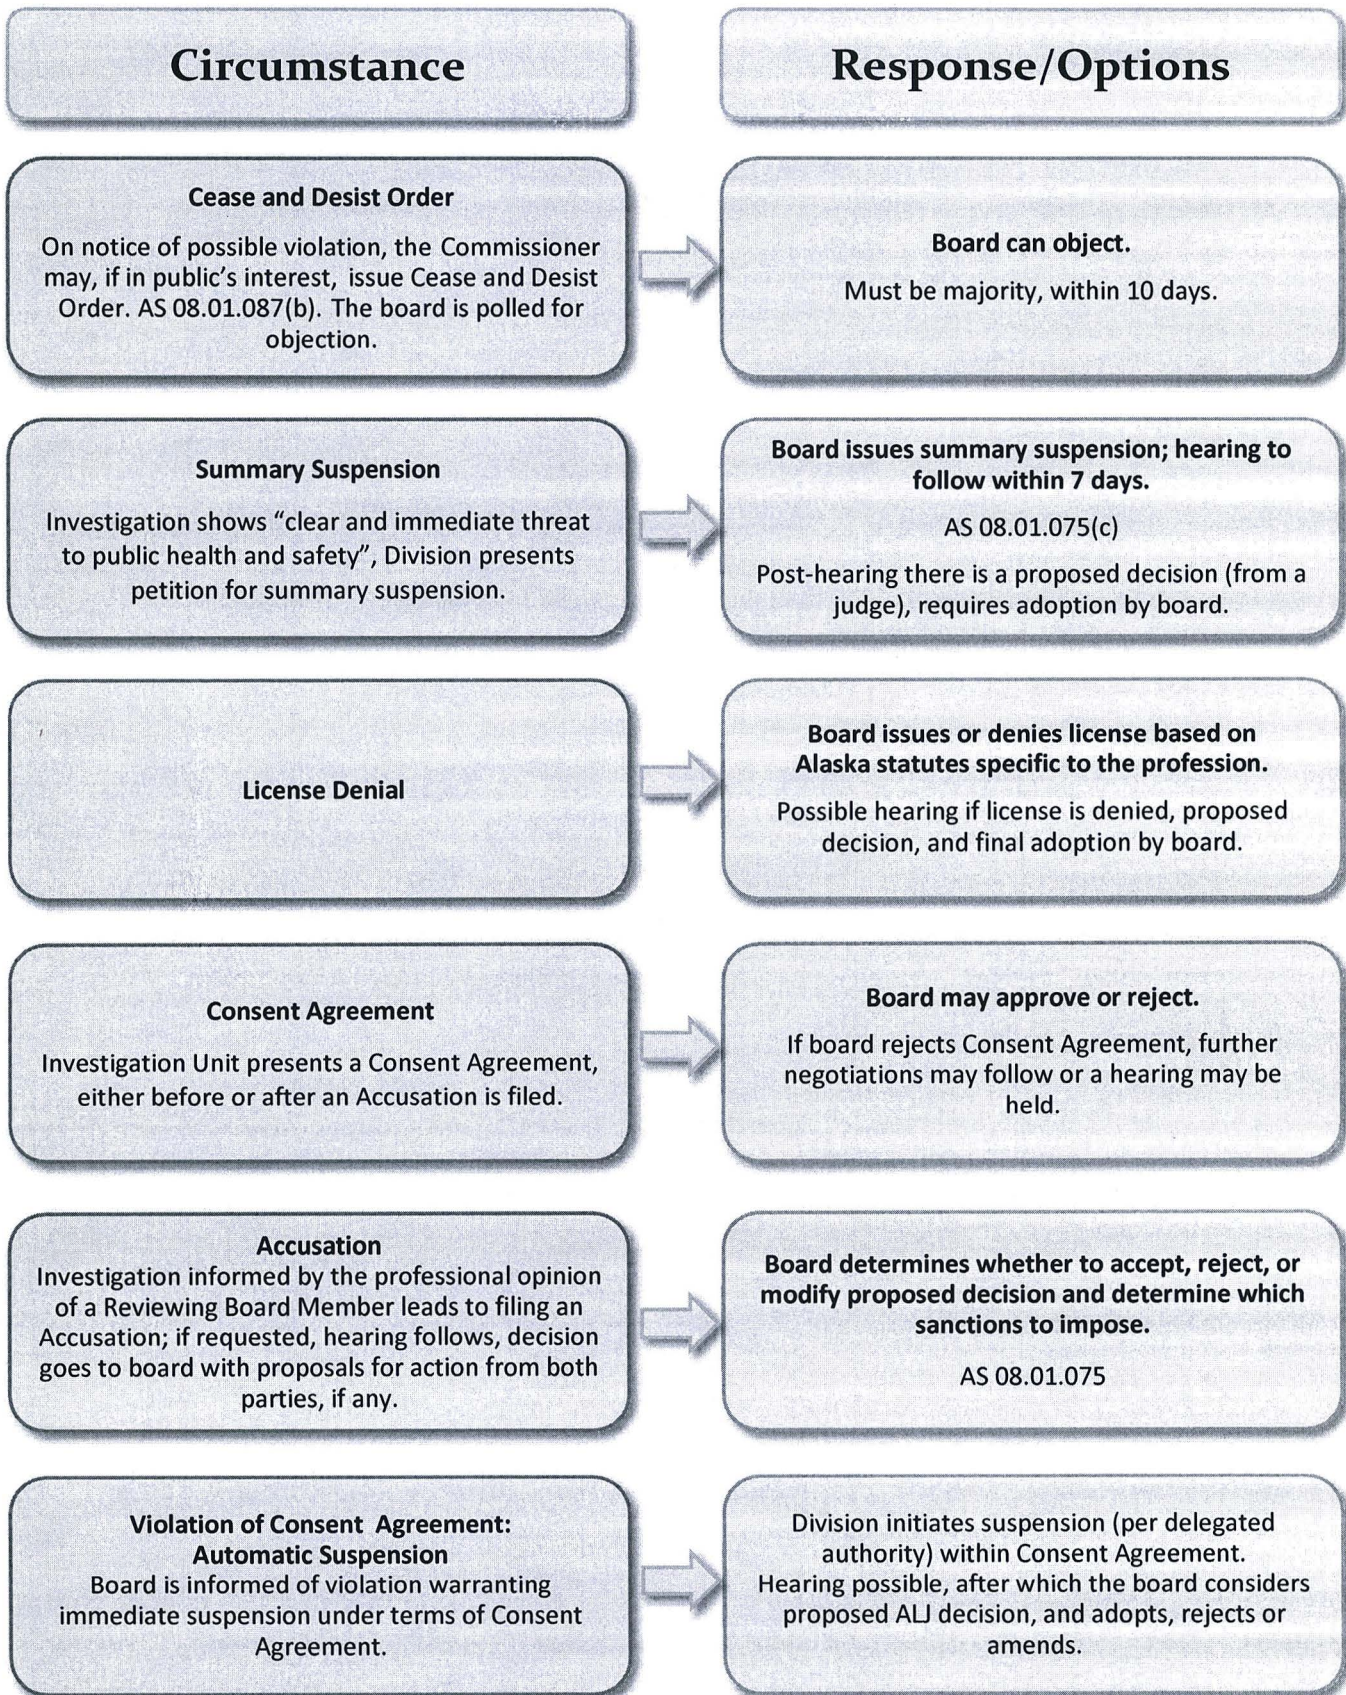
Circumstance

Response/Options

Cease and Desist Order
On notice of possible violation, the Commissioner may, if in public's interest, issue Cease and Desist Order. AS 08.01.087(b). The board is polled for objection.

Board can object.
Must be majority, within 10 days.

Summary Suspension
Investigation shows "clear and immediate threat to public health and safety", Division presents petition for summary suspension.

Board issues summary suspension; hearing to follow within 7 days.
AS 08.01.075(c)
Post-hearing there is a proposed decision (from a judge), requires adoption by board.

License Denial

Board issues or denies license based on Alaska statutes specific to the profession.
Possible hearing if license is denied, proposed decision, and final adoption by board.

Consent Agreement
Investigation Unit presents a Consent Agreement, either before or after an Accusation is filed.

Board may approve or reject.
If board rejects Consent Agreement, further negotiations may follow or a hearing may be held.

Accusation
Investigation informed by the professional opinion of a Reviewing Board Member leads to filing an Accusation; if requested, hearing follows, decision goes to board with proposals for action from both parties, if any.

Board determines whether to accept, reject, or modify proposed decision and determine which sanctions to impose.
AS 08.01.075

Violation of Consent Agreement: Automatic Suspension
Board is informed of violation warranting immediate suspension under terms of Consent Agreement.

Division initiates suspension (per delegated authority) within Consent Agreement. Hearing possible, after which the board considers proposed ALJ decision, and adopts, rejects or amends.